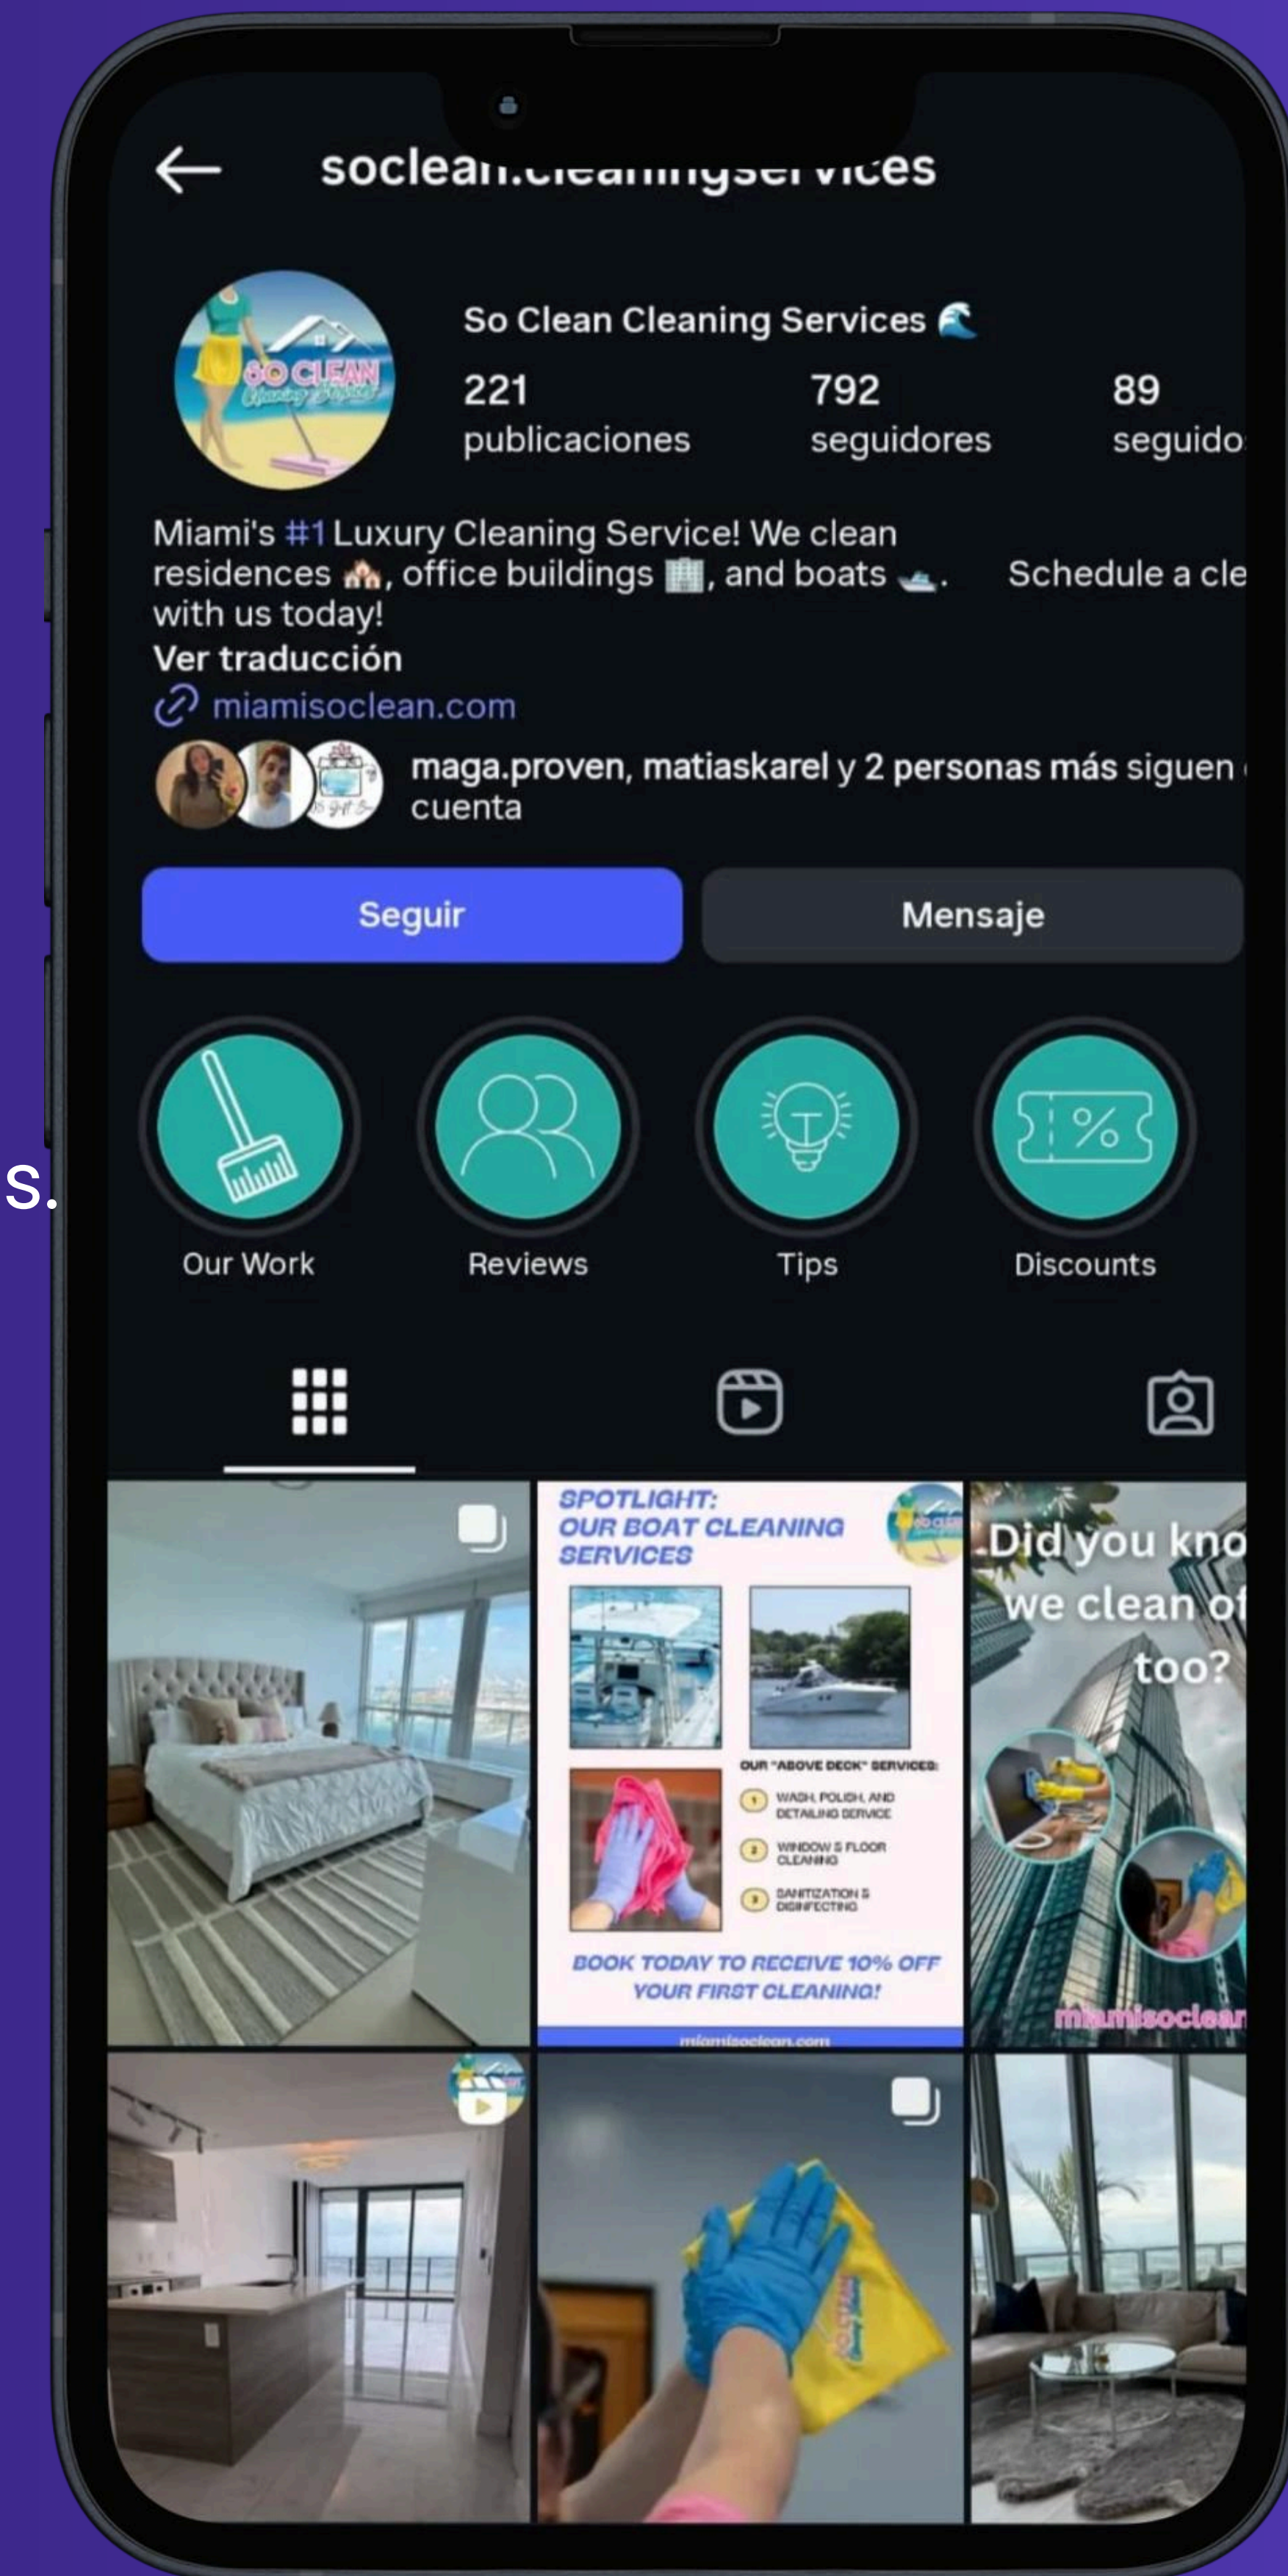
s.

socleanicleaningservices

So Clean Cleaning Services 🌊

SO CLEAN Cleaning Services

221 publicaciones

792 seguidores

89 seguido

Miami's #1 Luxury Cleaning Service! We clean residences 🏘️, office buildings 🏢, and boats 🛥️. Schedule a cle with us today!
Ver traducción
miamisoclean.com

maga.proven, matiaskarel y 2 personas más siguen cuenta

Seguir

Mensaje

Our Work

Reviews

Tips

Discounts

SPOTLIGHT: OUR BOAT CLEANING SERVICES

OUR "ABOVE DECK" SERVICES:
1 WASH, POLISH, AND DETAILING SERVICE
2 WINDOW & FLOOR CLEANING
3 SANITIZATION & DISINFECTING

BOOK TODAY TO RECEIVE 10% OFF YOUR FIRST CLEANING!

miamisoclean.com

Did you kno we clean of too?

miamisoclean